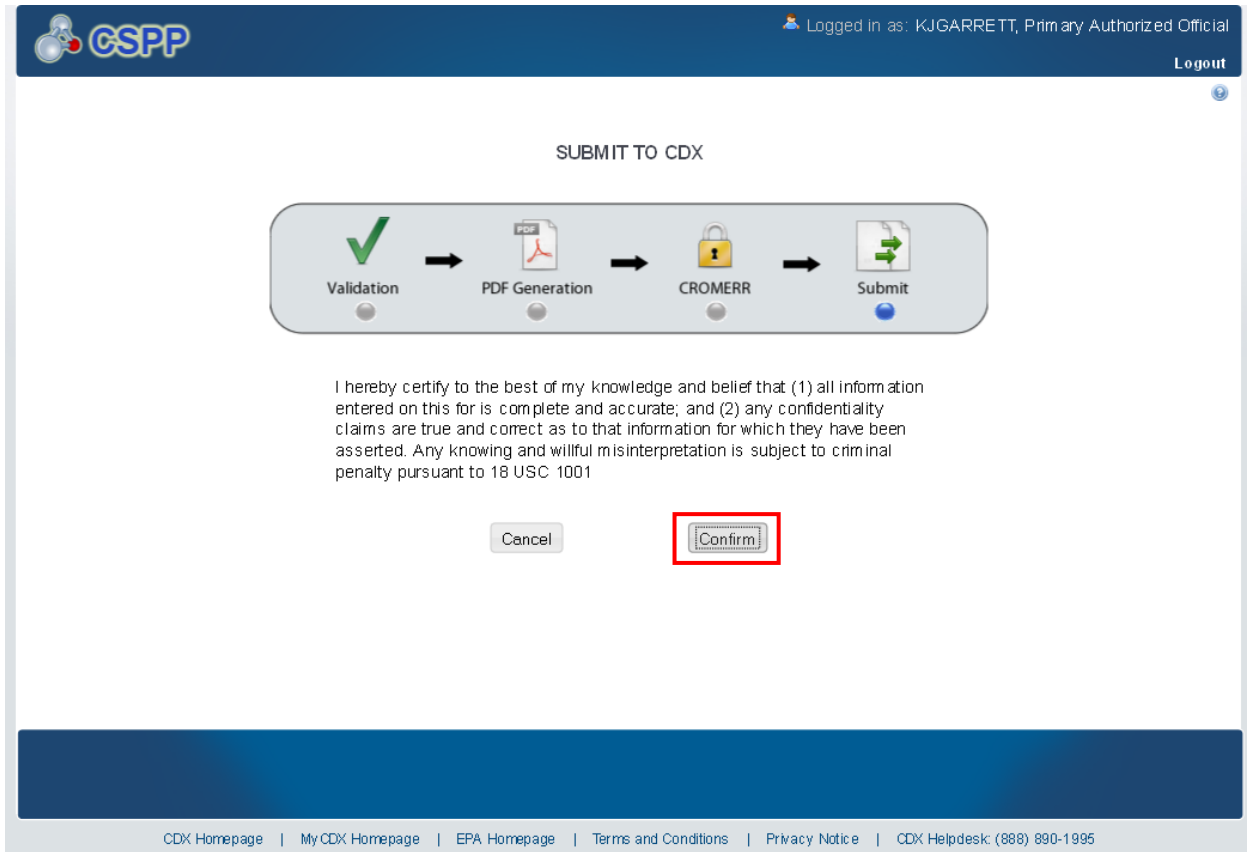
CSPP

Logged in as: KJGARRETT, Primary Authorized Official

Logout

SUBMIT TO CDX

PDF

Validation

PDF Generation

CROMERR

Submit

I hereby certify to the best of my knowledge and belief that (1) all information entered on this for is complete and accurate; and (2) any confidentiality claims are true and correct as to that information for which they have been asserted. Any knowing and willful misinterpretation is subject to criminal penalty pursuant to 18 USC 1001

Cancel

Confirm

CDX Homepage | MyCDX Homepage | EPA Homepage | Terms and Conditions | Privacy Notice | CDX Helpdesk: (888) 890-1995